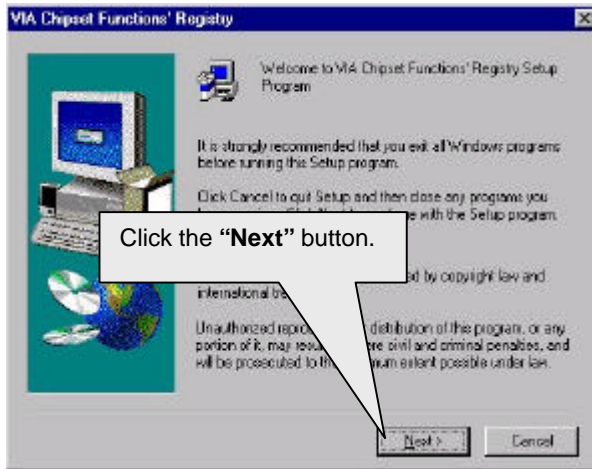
VIA Chipset Functions' Registry

Welcome to VIA Chipset Functions' Registry Setup Program

It is strongly recommended that you exit all Windows programs before running this Setup program.

Click Cancel to quit Setup and then close any programs you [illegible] with the Setup program.

Click the **"Next"** button.

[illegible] by copyright law and international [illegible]

Unauthorized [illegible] distribution of this program, or any portion of it, may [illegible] civil and criminal penalties, and will be prosecuted to th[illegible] extent possible under law.

Next >

Cancel